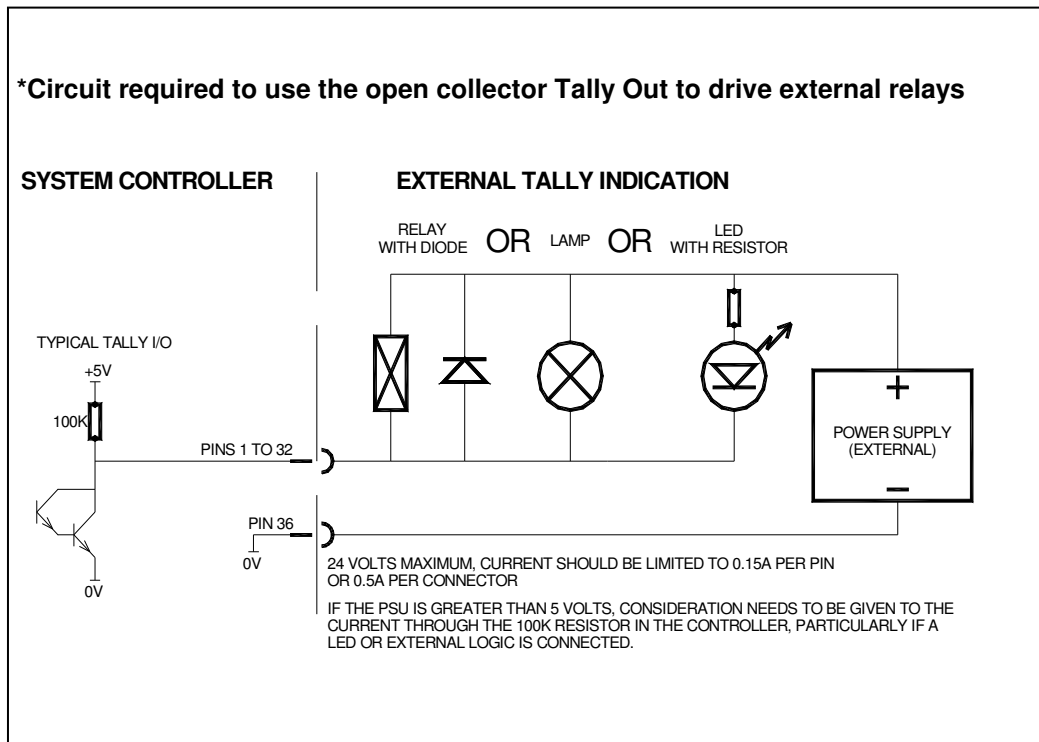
*Circuit required to use the open collector Tally Out to drive external relays

SYSTEM CONTROLLER

EXTERNAL TALLY INDICATION

RELAY WITH DIODE OR LAMP OR LED WITH RESISTOR

TYPICAL TALLY I/O

+5V

100K

PINS 1 TO 32

PIN 36

0V

0V

+

POWER SUPPLY (EXTERNAL)

–

24 VOLTS MAXIMUM, CURRENT SHOULD BE LIMITED TO 0.15A PER PIN OR 0.5A PER CONNECTOR

IF THE PSU IS GREATER THAN 5 VOLTS, CONSIDERATION NEEDS TO BE GIVEN TO THE CURRENT THROUGH THE 100K RESISTOR IN THE CONTROLLER, PARTICULARLY IF A LED OR EXTERNAL LOGIC IS CONNECTED.